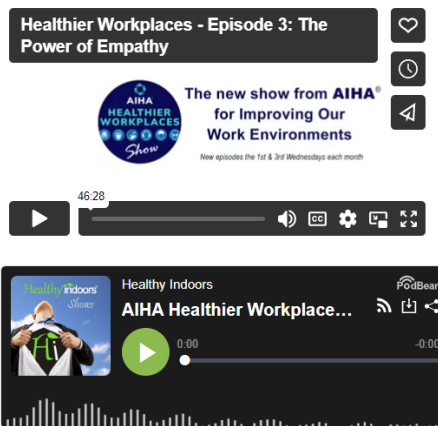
Healthier Workplaces - Episode 3: The Power of Empathy

AIHA HEALTHIER WORKPLACES Show

The new show from AIHA® for Improving Our Work Environments

New episodes the 1st & 3rd Wednesdays each month

46:28

Healthy Indoors Shows

Hi

Healthy Indoors

AIHA Healthier Workplace...

PodBean

0:00

-0:00